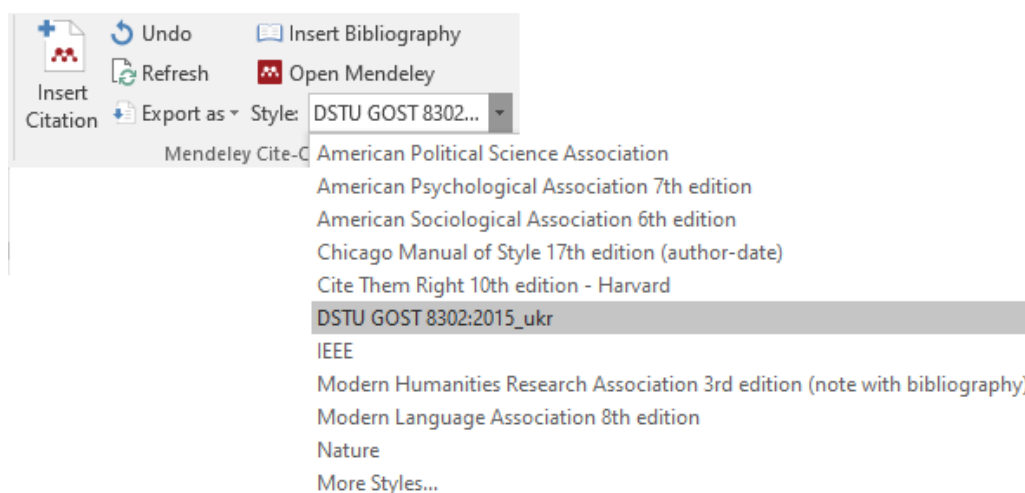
Insert Citation

Undo

Refresh

Export as

Insert Bibliography

Open Mendeley

Style: DSTU GOST 8302...

Mendeley Cite-C

American Political Science Association
American Psychological Association 7th edition
American Sociological Association 6th edition
Chicago Manual of Style 17th edition (author-date)
Cite Them Right 10th edition - Harvard
DSTU GOST 8302:2015_ukr
IEEE
Modern Humanities Research Association 3rd edition (note with bibliography)
Modern Language Association 8th edition
Nature
More Styles...